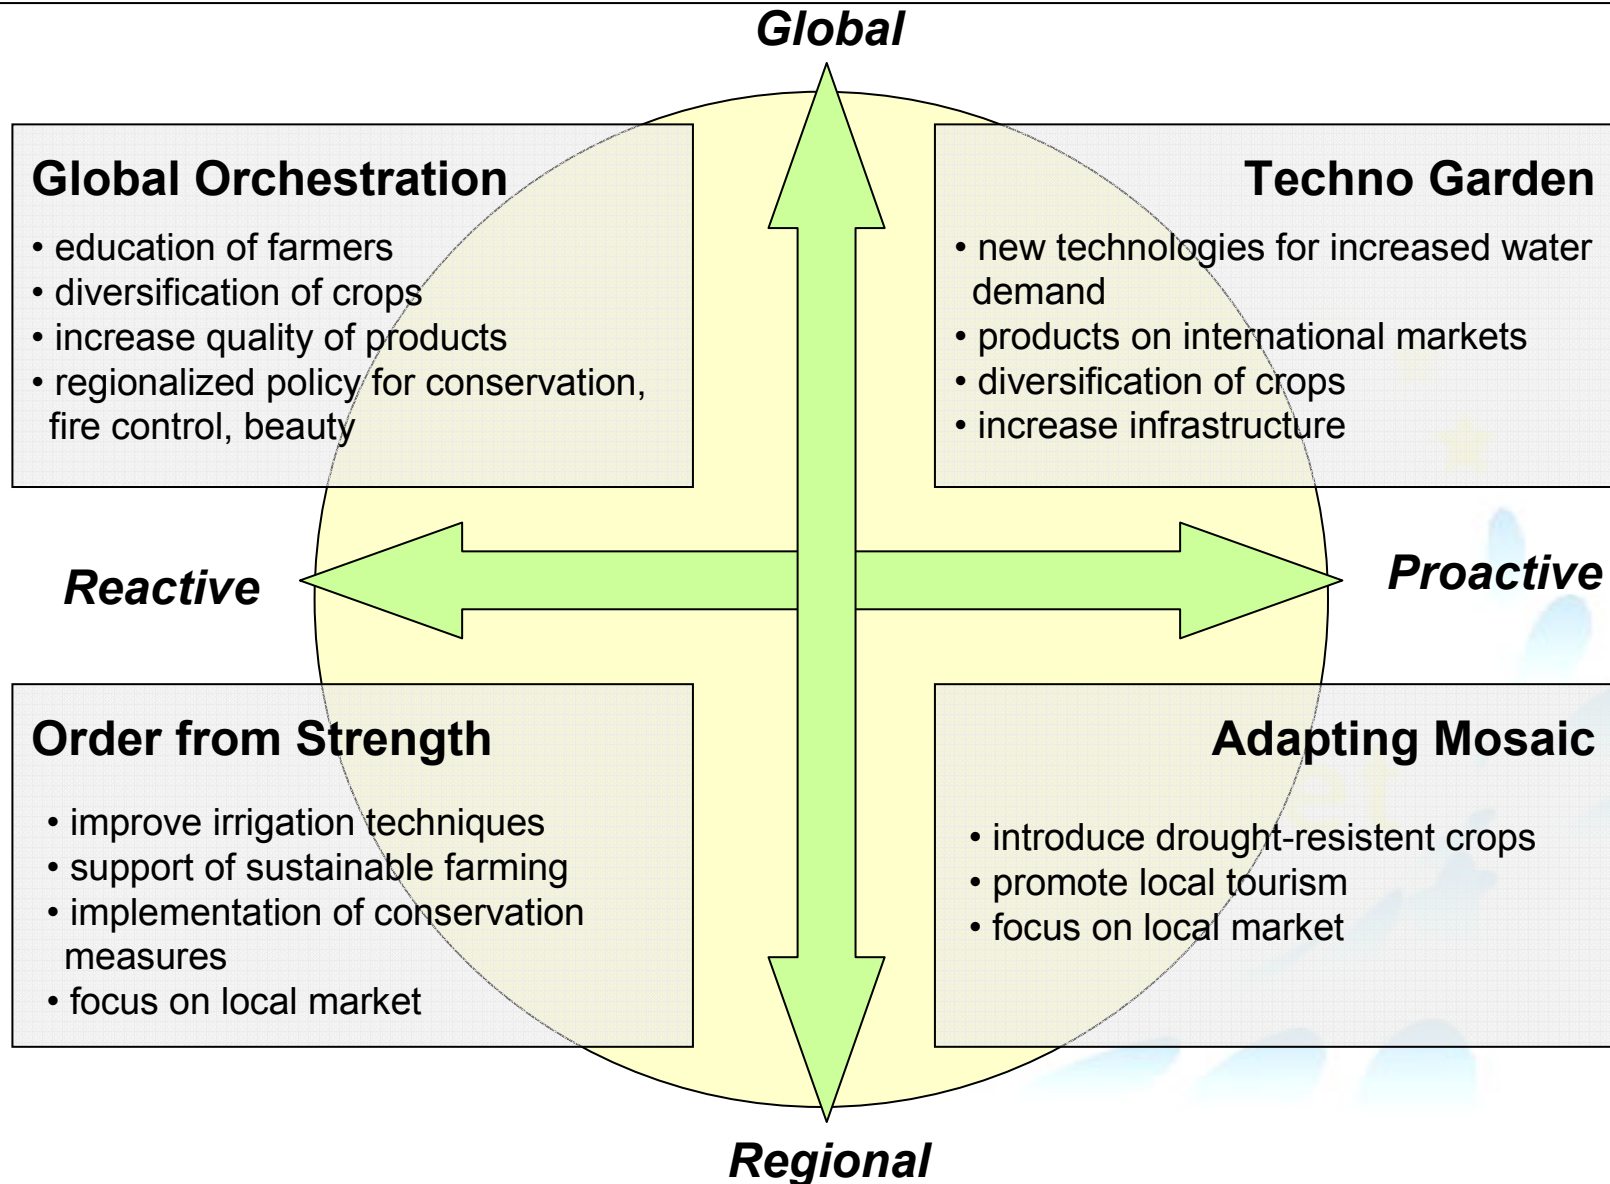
Global

Global Orchestration

• education of farmers
• diversification of crops
• increase quality of products
• regionalized policy for conservation, fire control, beauty

Techno Garden

• new technologies for increased water demand
• products on international markets
• diversification of crops
• increase infrastructure

Reactive

Proactive

Order from Strength

• improve irrigation techniques
• support of sustainable farming
• implementation of conservation measures
• focus on local market

Adapting Mosaic

• introduce drought-resistent crops
• promote local tourism
• focus on local market

Regional